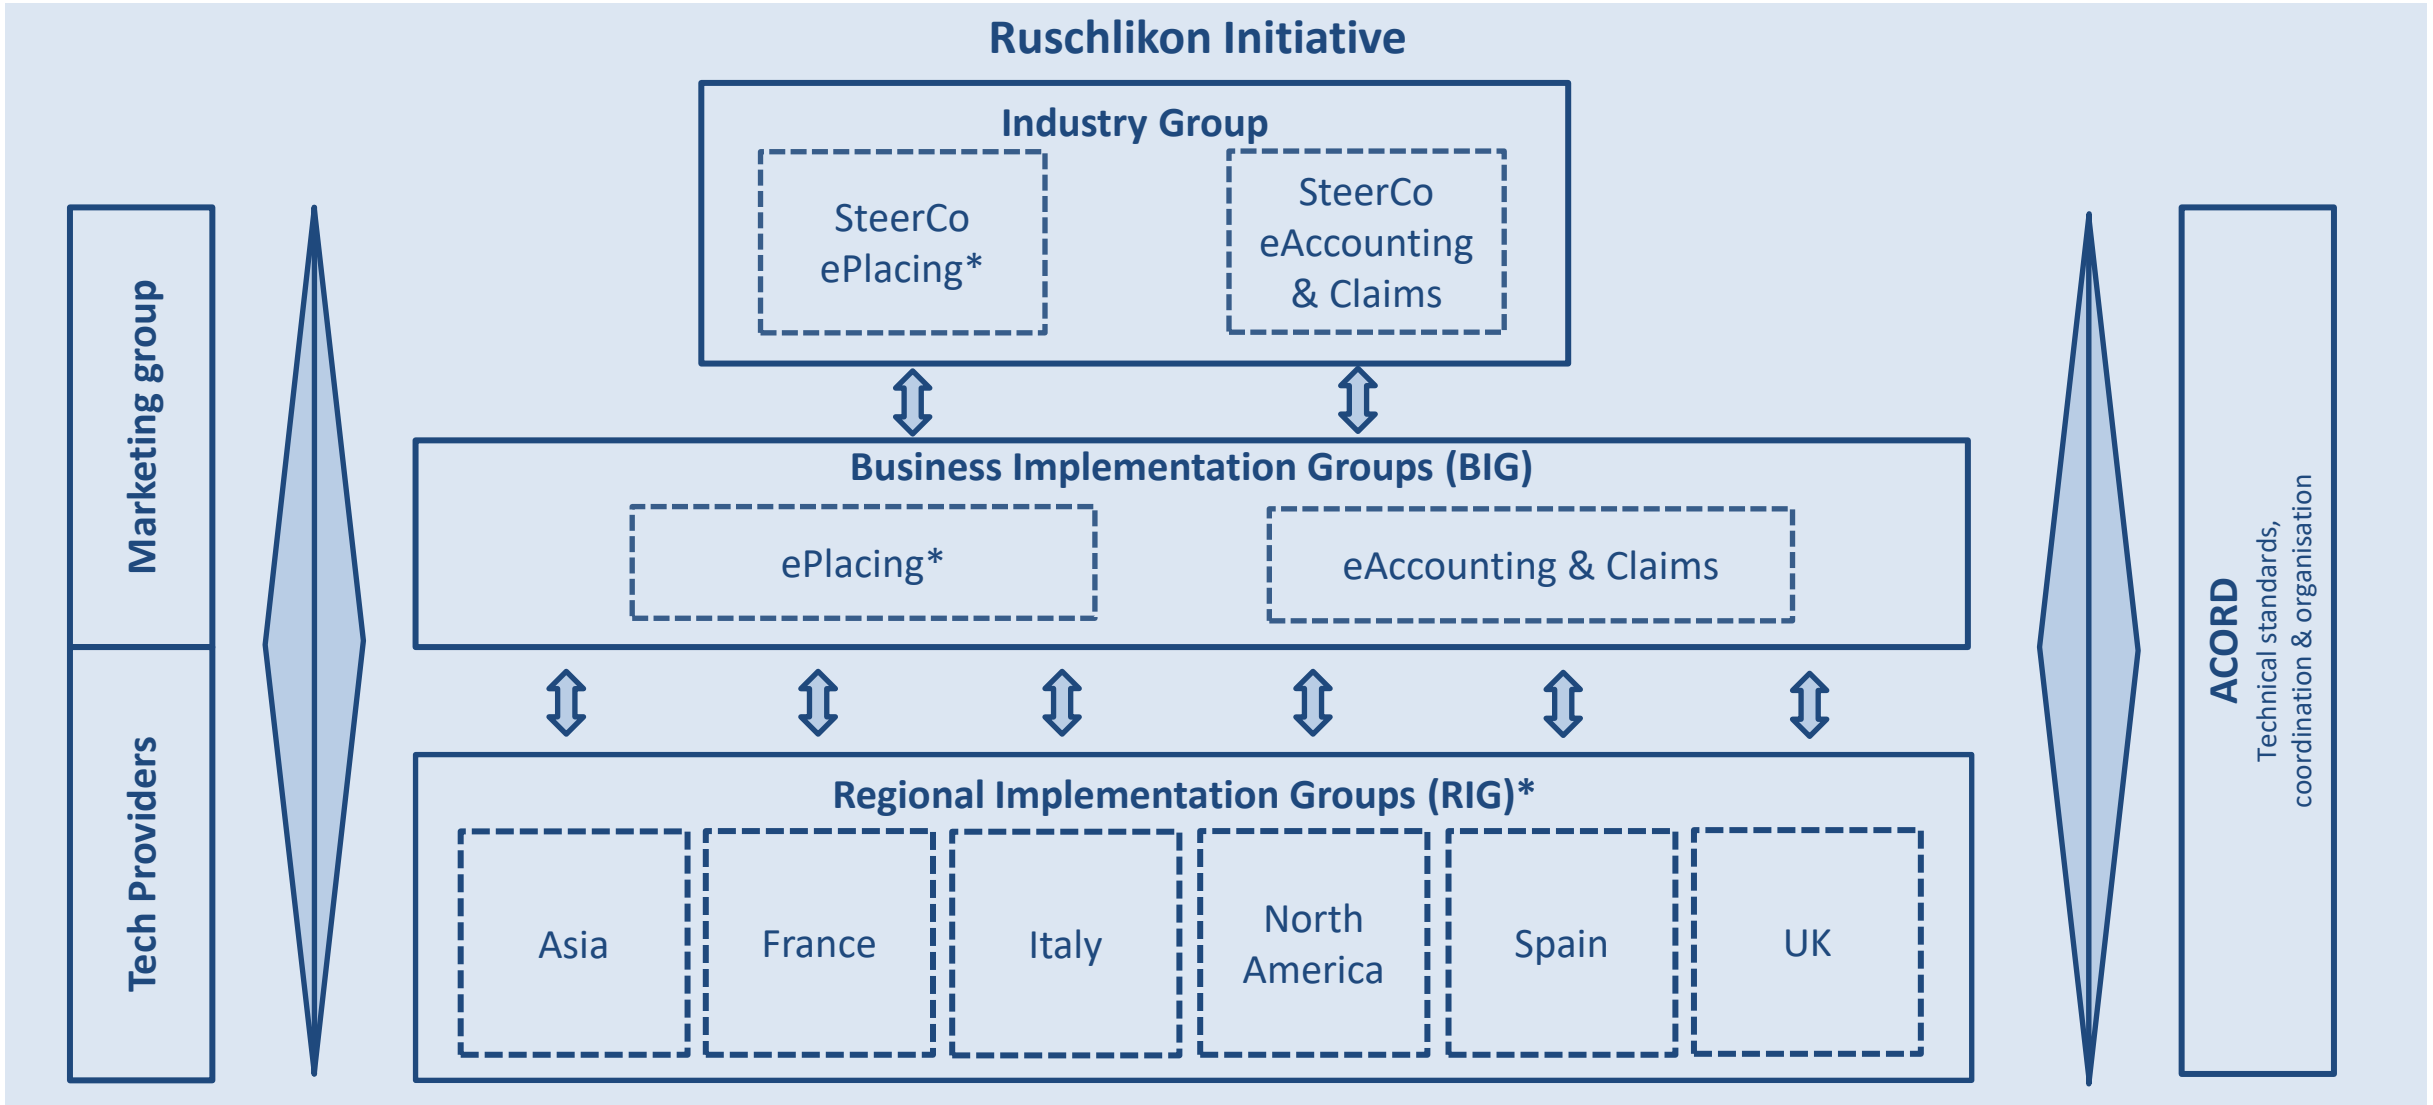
Ruschlikon Initiative

Marketing group

Tech Providers

Industry Group

SteerCo ePlacing*

SteerCo eAccounting & Claims

Business Implementation Groups (BIG)

ePlacing*

eAccounting & Claims

Regional Implementation Groups (RIG)*

Asia

France

Italy

North America

Spain

UK

ACORD

Technical standards, coordination & organisation